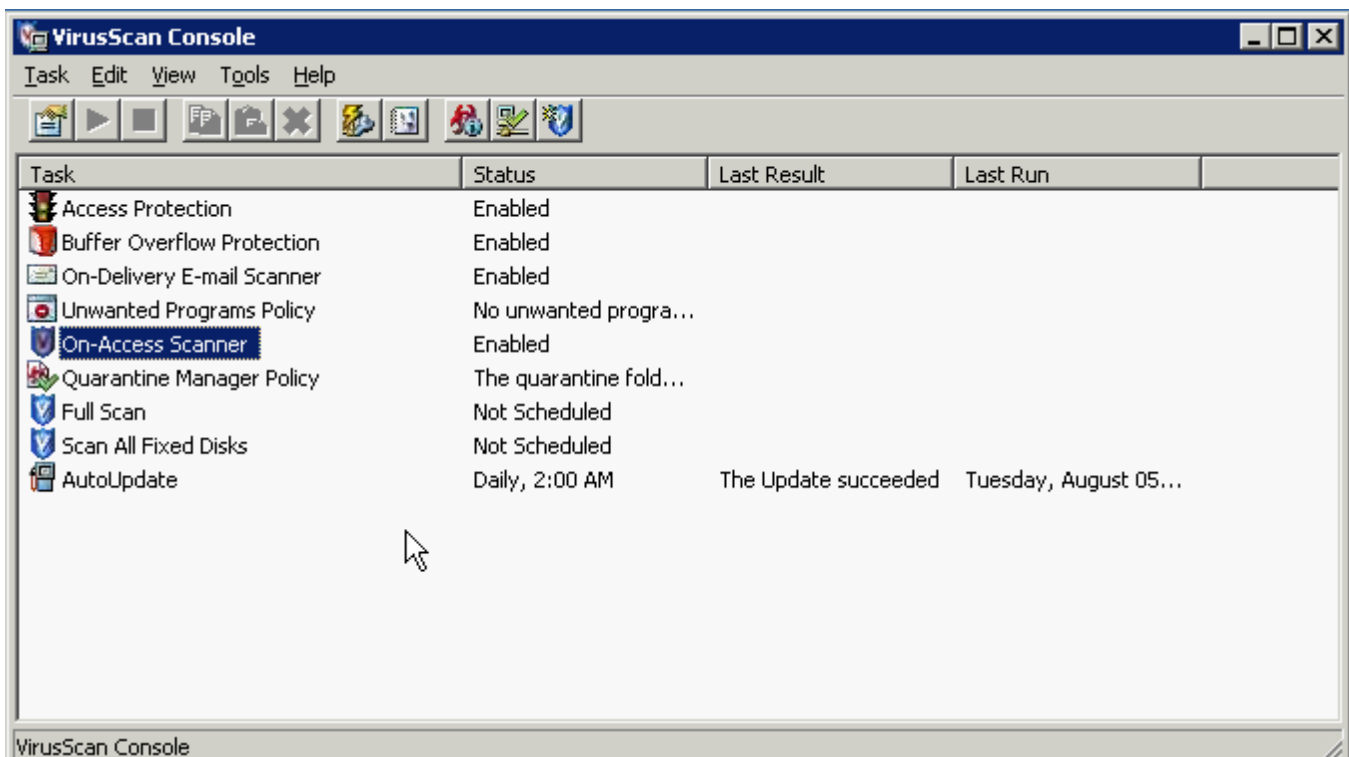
VirusScan Console

Task Edit View Tools Help

| Task | Status | Last Result | Last Run |
|---|---|---|---|
| Access Protection | Enabled | | |
| Buffer Overflow Protection | Enabled | | |
| On-Delivery E-mail Scanner | Enabled | | |
| Unwanted Programs Policy | No unwanted progra... | | |
| On-Access Scanner | Enabled | | |
| Quarantine Manager Policy | The quarantine fold... | | |
| Full Scan | Not Scheduled | | |
| Scan All Fixed Disks | Not Scheduled | | |
| AutoUpdate | Daily, 2:00 AM | The Update succeeded | Tuesday, August 05... |

VirusScan Console